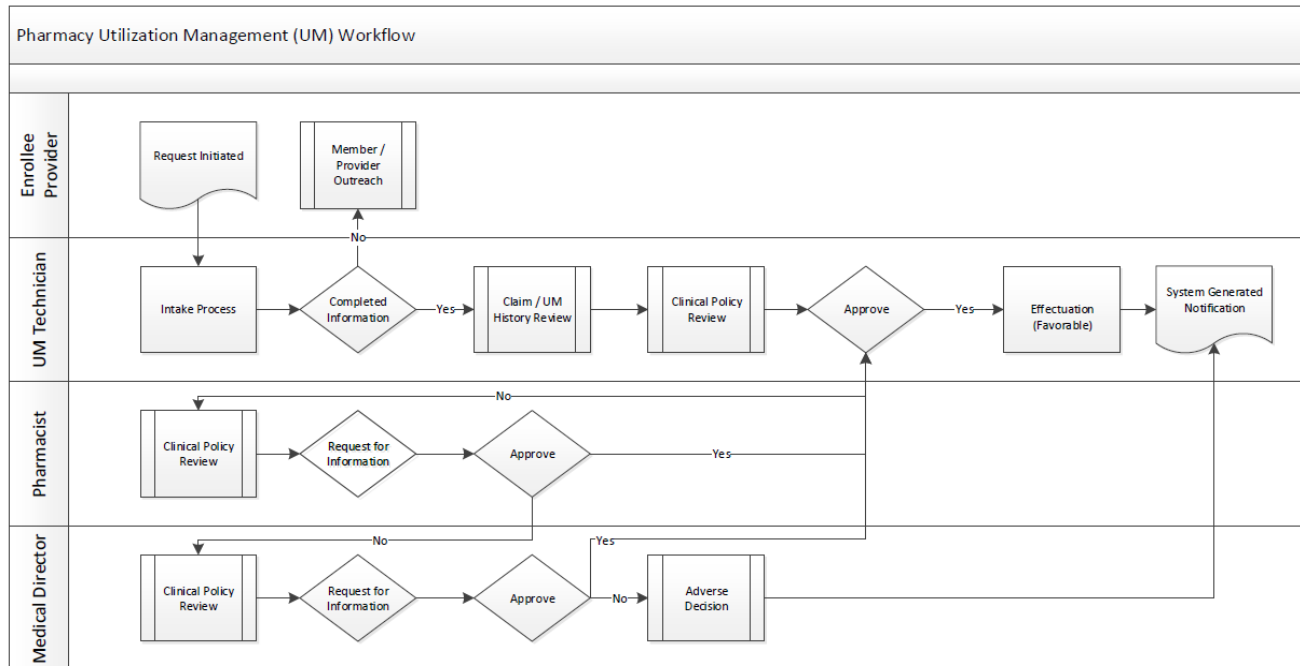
Pharmacy Utilization Management (UM) Workflow

Enrollee Provider

Request Initiated

Member / Provider Outreach

No

UM Technician

Intake Process

Completed Information

Yes

Claim / UM History Review

Clinical Policy Review

Approve

Yes

Effectuation (Favorable)

System Generated Notification

Pharmacist

No

Clinical Policy Review

Request for Information

Approve

Yes

Medical Director

No

Yes

Clinical Policy Review

Request for Information

Approve

No

Adverse Decision